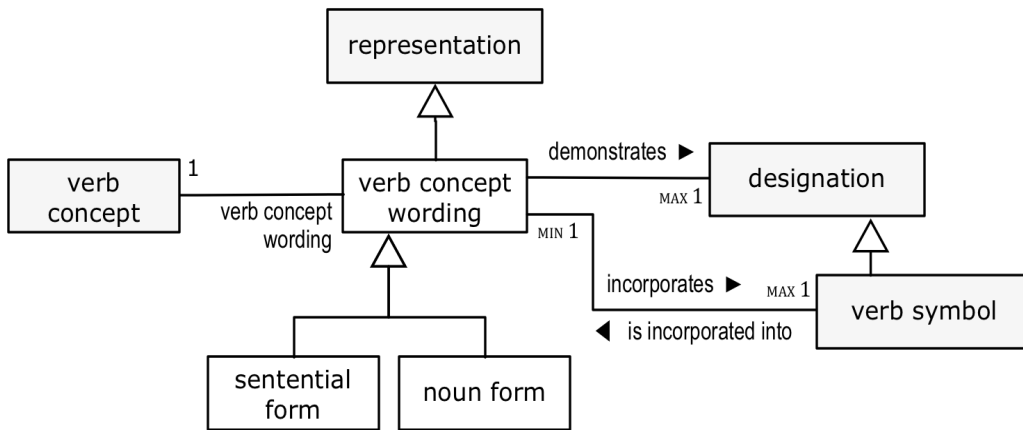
representation

verb concept

1

verb concept wording

verb concept wording

demonstrates ►

designation

MAX 1

MIN 1

incorporates ►

MAX 1

verb symbol

◄ is incorporated into

sentential form

noun form